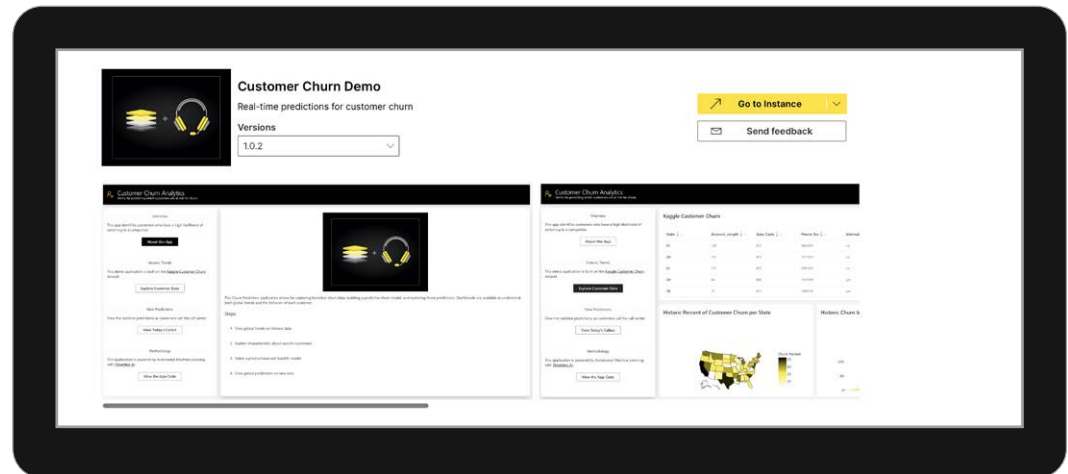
Customer Churn Demo

Real-time predictions for customer churn

Versions

1.0.2

Go to Instance

Send feedback

Customer Churn Analytics

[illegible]

Overview

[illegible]

About this App

History Trends

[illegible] Kaggle Customer Churn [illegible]

Explore Customer Data

New Predictions

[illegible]

View Today's Callers

Methodology

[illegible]

View the App Code

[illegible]

Steps

1. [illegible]

2. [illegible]

3. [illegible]

4. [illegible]

Customer Churn Analytics

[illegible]

Overview

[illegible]

About this App

History Trends

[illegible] Kaggle Customer Churn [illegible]

Explore Customer Data

New Predictions

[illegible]

View Today's Callers

Methodology

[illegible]

View the App Code

Kaggle Customer Churn

| State | Account_Length | Area_Code | Phone_No | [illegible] |
|---|---|---|---|---|
| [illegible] | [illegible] | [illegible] | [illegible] | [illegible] |

Historic Percent of Customer Churn per State

Churn Percent

Historic Churn b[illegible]